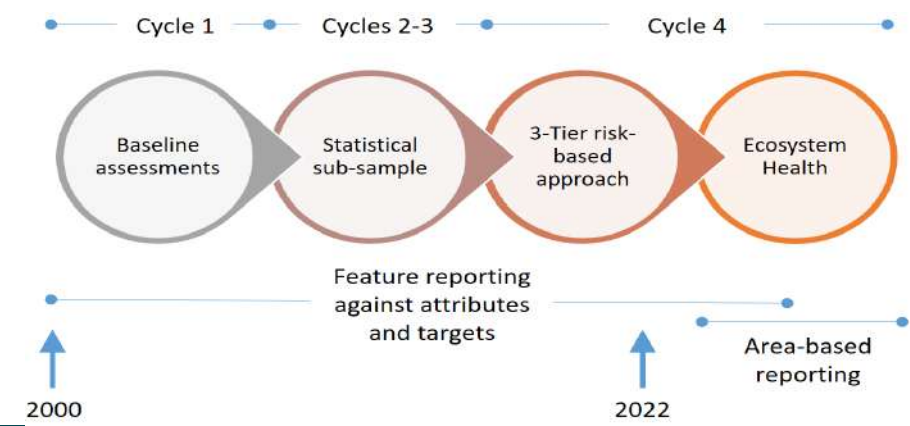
Cycle 1 Cycles 2-3 Cycle 4

Baseline assessments

Statistical sub-sample

3-Tier risk-based approach

Ecosystem Health

Feature reporting against attributes and targets

Area-based reporting

2000

2022